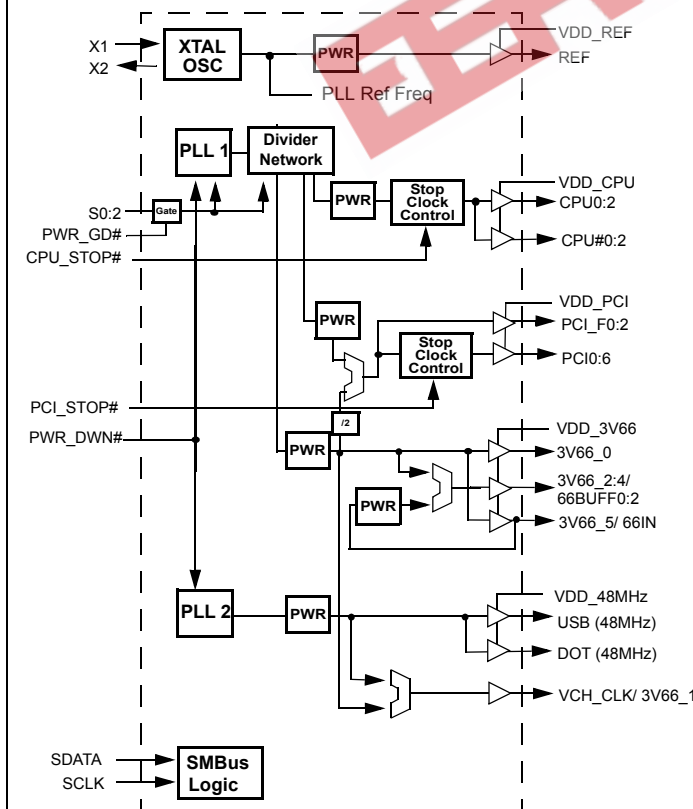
X1
X2
XTAL OSC
PWR
VDD_REF
REF
PLL Ref Freq
PLL 1
Divider Network
S0:2
Gate
PWR_GD#
CPU_STOP#
PWR
Stop Clock Control
VDD_CPU
CPU0:2
CPU#0:2
PWR
VDD_PCI
PCI_F0:2
Stop Clock Control
PCI0:6
PCI_STOP#
PWR_DWN#
/2
PWR
VDD_3V66
3V66_0
PWR
3V66_2:4/ 66BUFF0:2
3V66_5/ 66IN
PLL 2
PWR
VDD_48MHz
USB (48MHz)
DOT (48MHz)
VCH_CLK/ 3V66_1
SDATA
SCLK
SMBus Logic